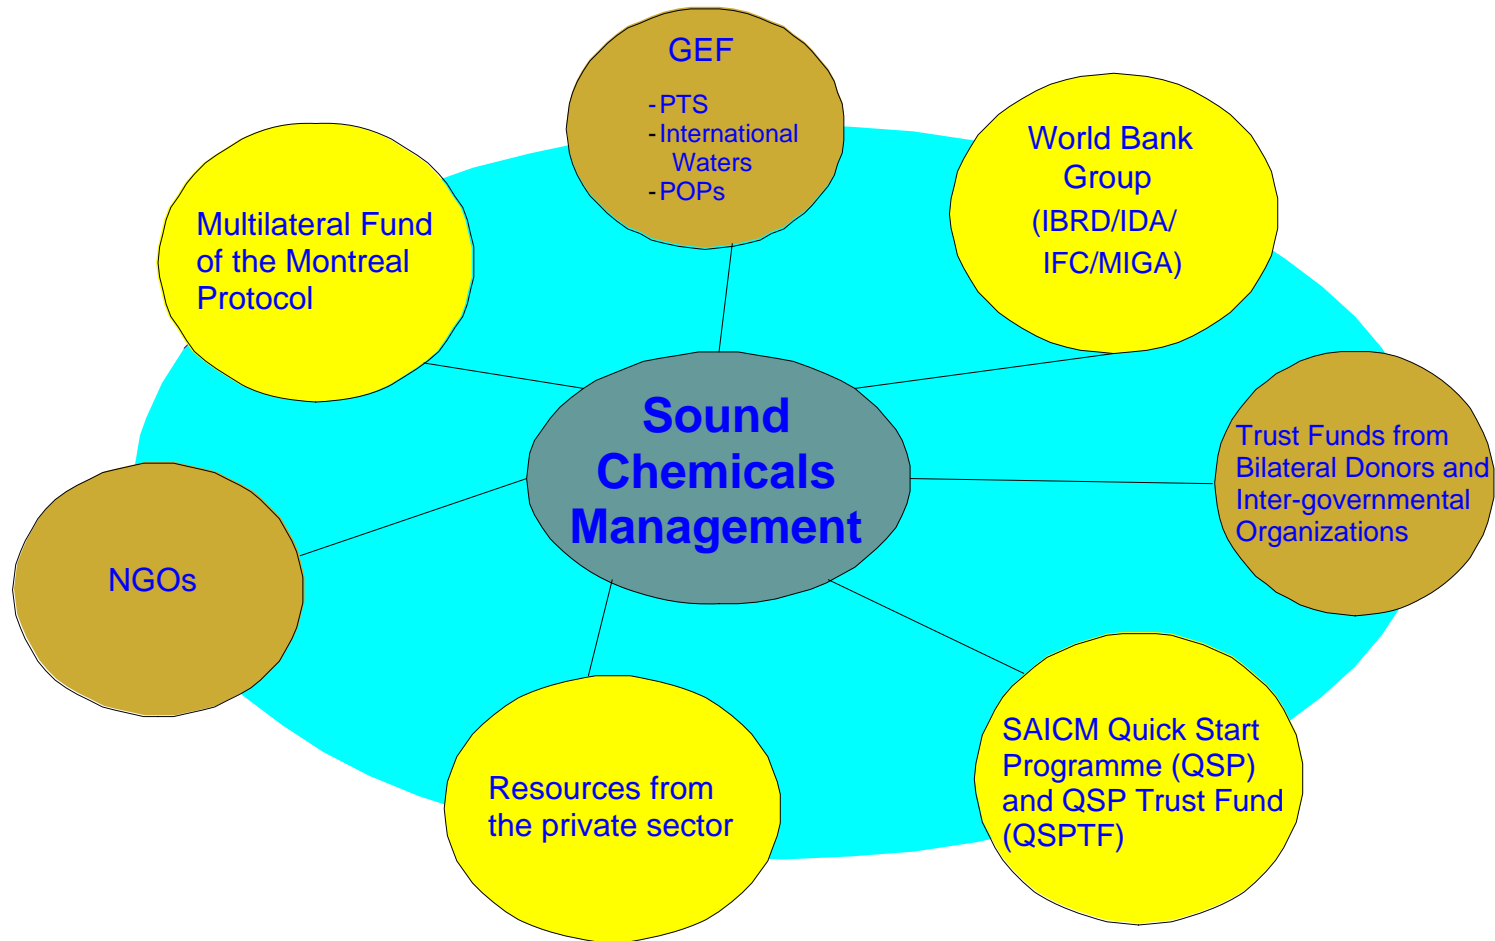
GEF
-PTS
-International Waters
-POPs

Multilateral Fund of the Montreal Protocol

World Bank Group
(IBRD/IDA/ IFC/MIGA)

Sound Chemicals Management

Trust Funds from Bilateral Donors and Inter-governmental Organizations

NGOs

Resources from the private sector

SAICM Quick Start Programme (QSP) and QSP Trust Fund (QSPTF)